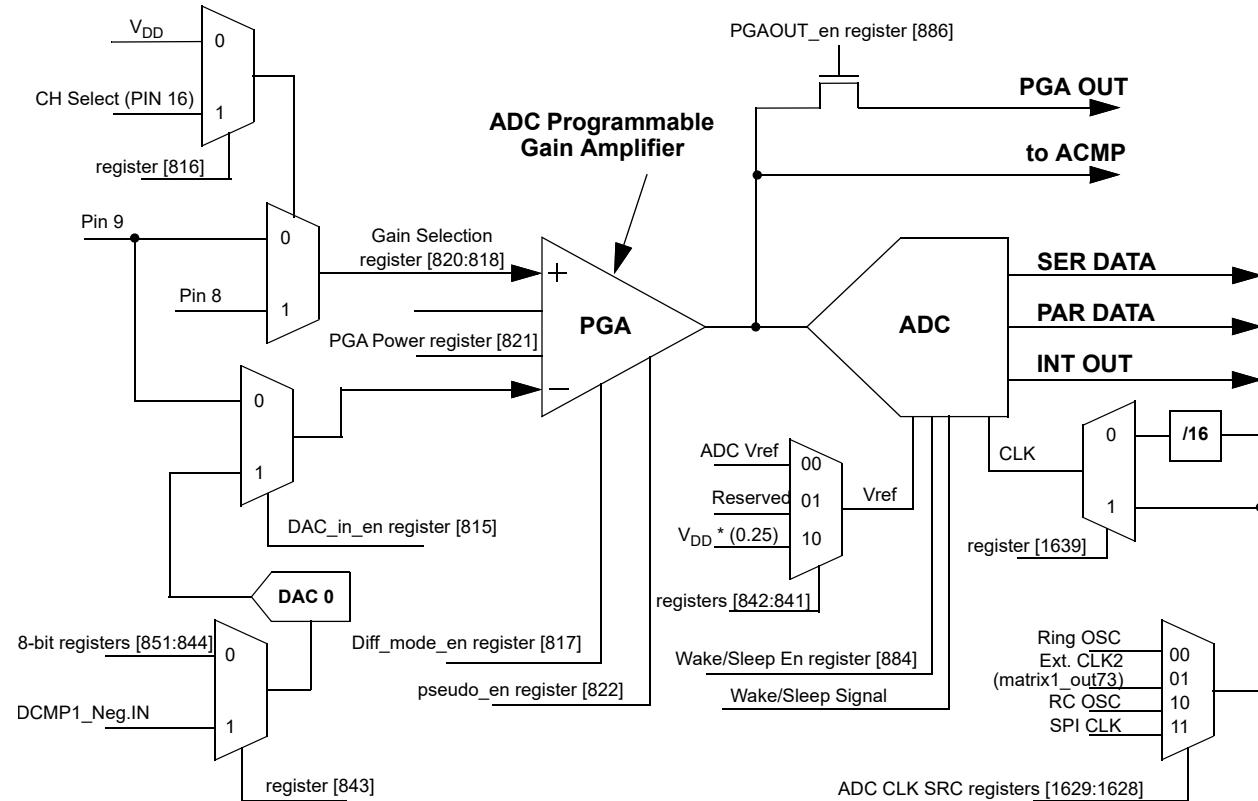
$V_{DD}$
0
CH Select (PIN 16)
1
register [816]

PGAOUT_en register [886]
PGA OUT
to ACMP

ADC Programmable Gain Amplifier

Pin 9
0
Pin 8
1
Gain Selection register [820:818]
+
PGA Power register [821]
PGA
−

ADC
SER DATA
PAR DATA
INT OUT

0
1
DAC_in_en register [815]

DAC 0

ADC Vref
00
Reserved
01
$V_{DD}$ * (0.25)
10
Vref
registers [842:841]

CLK
0
/16
1
register [1639]

8-bit registers [851:844]
0
DCMP1_Neg.IN
1
register [843]

Diff_mode_en register [817]
pseudo_en register [822]

Wake/Sleep En register [884]
Wake/Sleep Signal

Ring OSC
00
Ext. CLK2 (matrix1_out73)
01
RC OSC
10
SPI CLK
11
ADC CLK SRC registers [1629:1628]